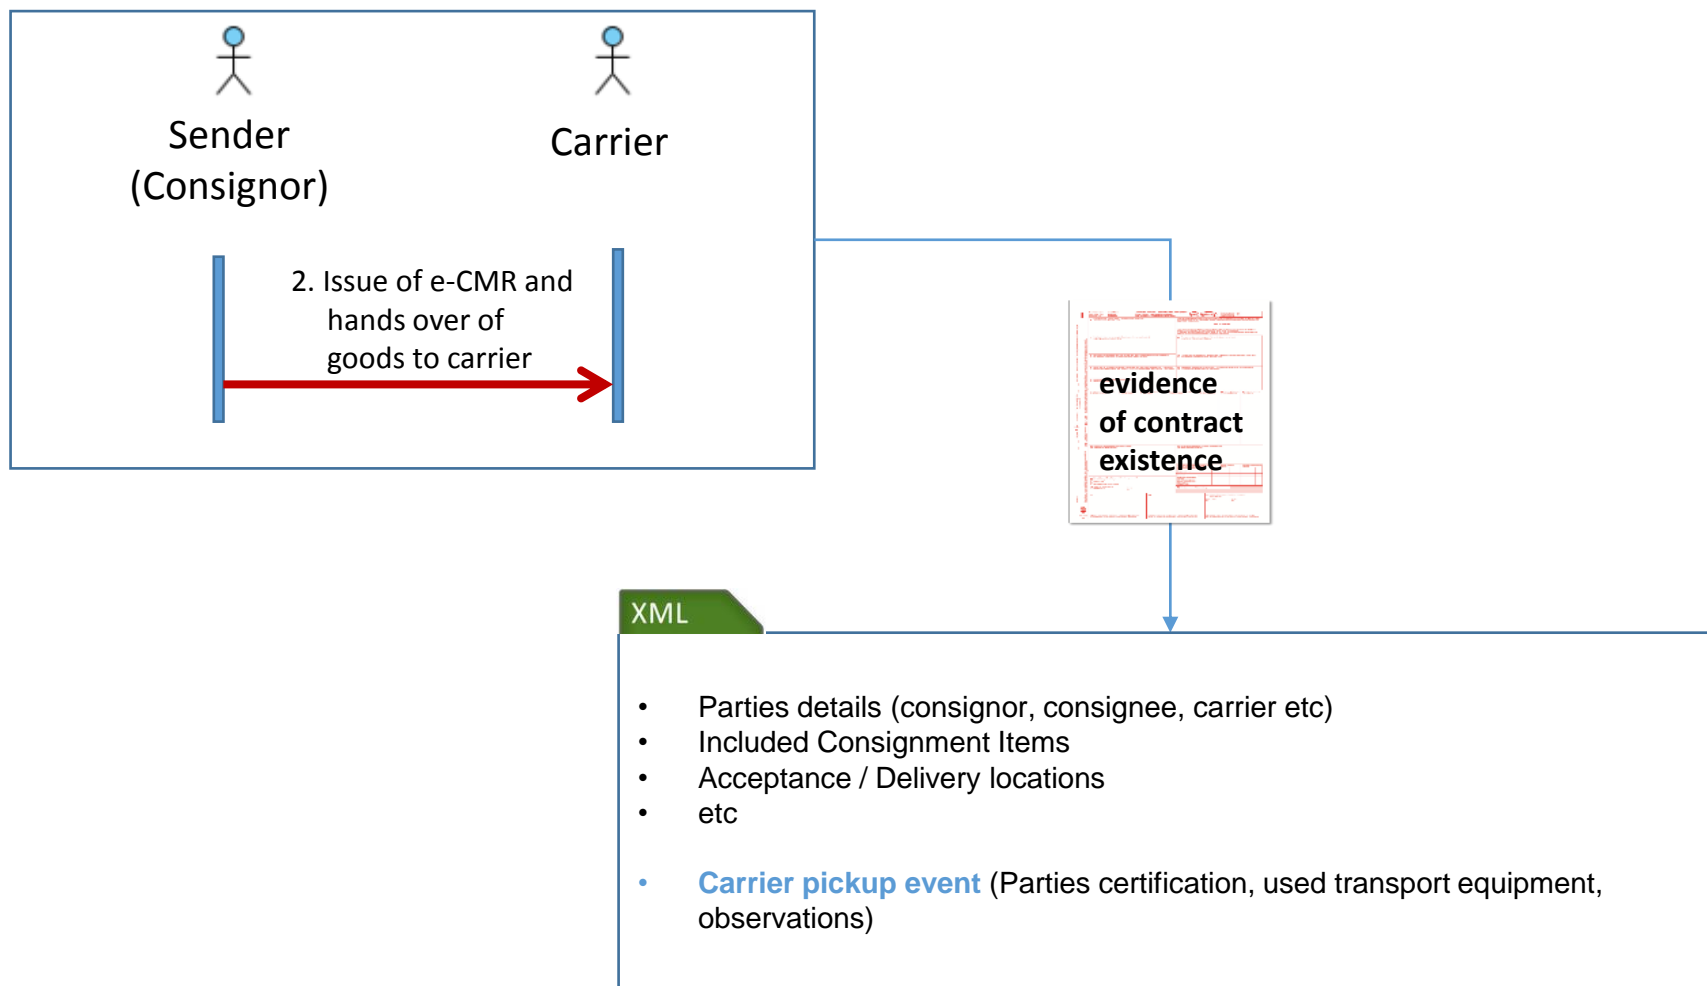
Sender (Consignor)

Carrier

2. Issue of e-CMR and hands over of goods to carrier

evidence of contract existence

XML

- Parties details (consignor, consignee, carrier etc)
- Included Consignment Items
- Acceptance / Delivery locations
- etc

- Carrier pickup event (Parties certification, used transport equipment, observations)